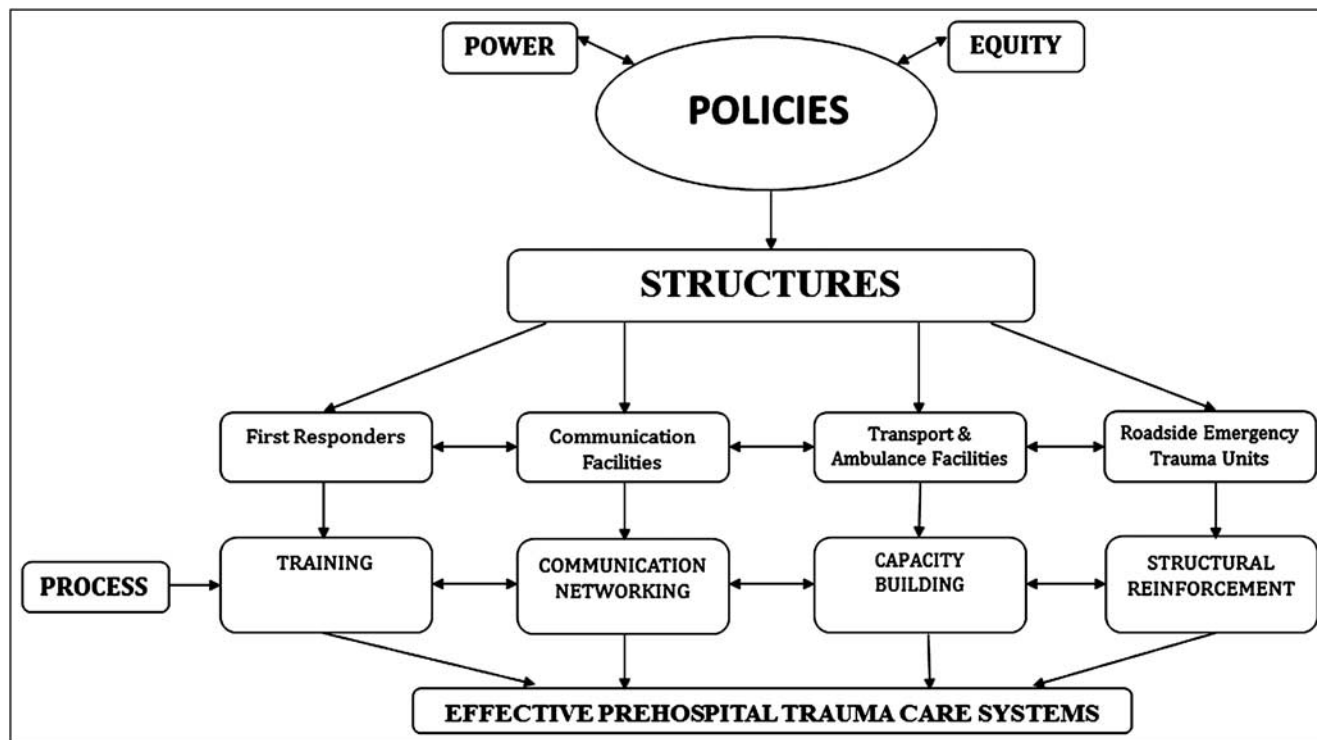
POWER

EQUITY

POLICIES

STRUCTURES

First Responders

Communication Facilities

Transport & Ambulance Facilities

Roadside Emergency Trauma Units

PROCESS

TRAINING

COMMUNICATION NETWORKING

CAPACITY BUILDING

STRUCTURAL REINFORCEMENT

EFFECTIVE PREHOSPITAL TRAUMA CARE SYSTEMS